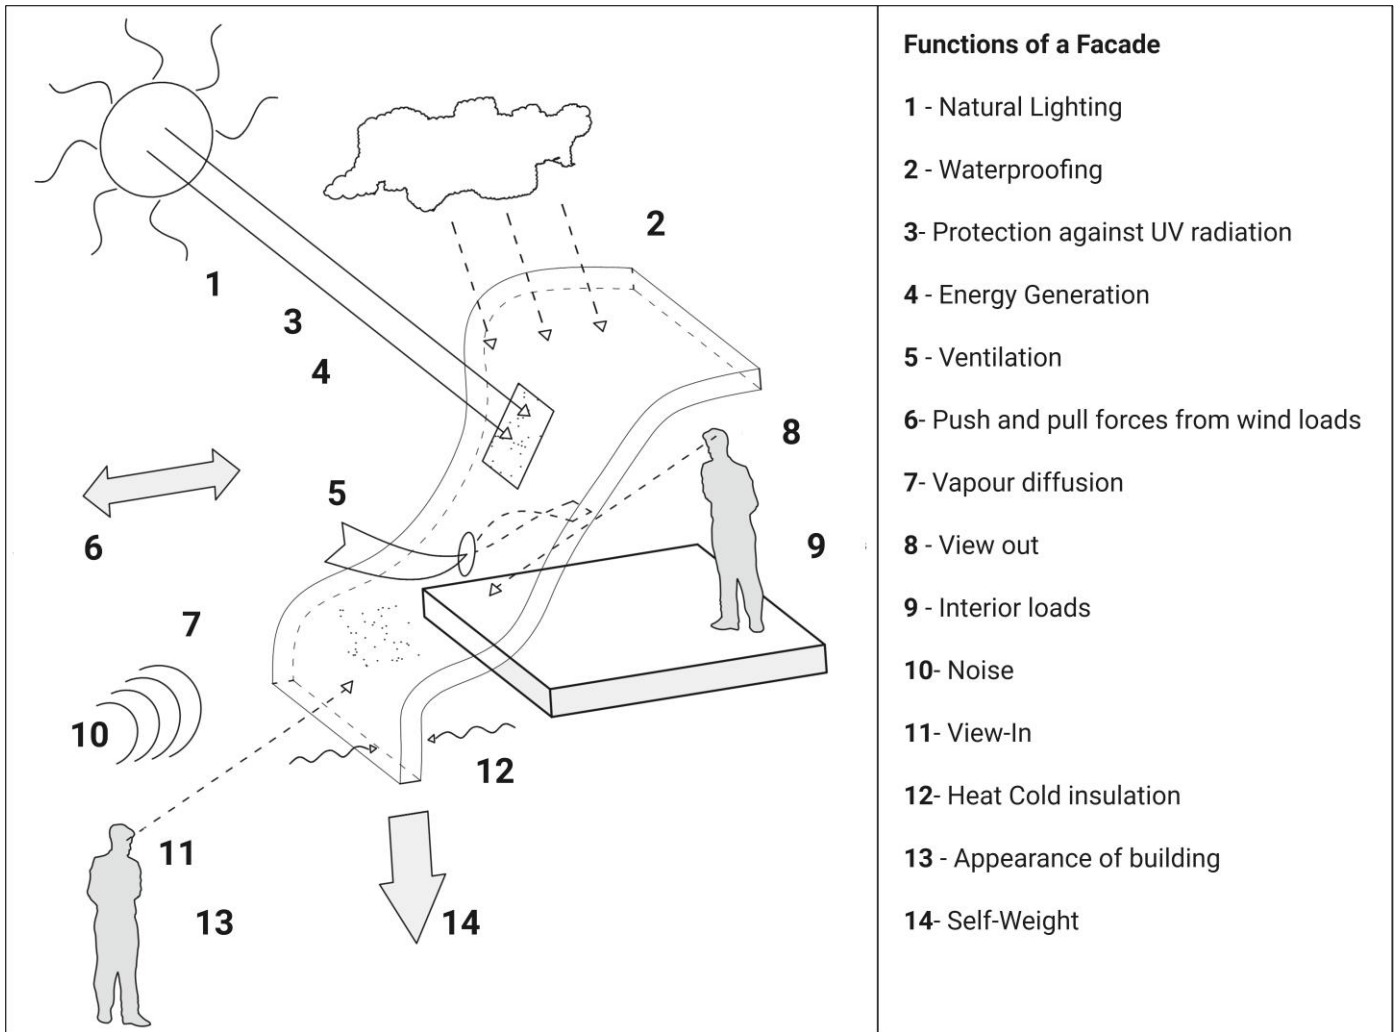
1
2
3
4
5
6
7
8
9
10
11
12
13
14

Functions of a Facade

1 - Natural Lighting

2 - Waterproofing

3- Protection against UV radiation

4 - Energy Generation

5 - Ventilation

6- Push and pull forces from wind loads

7- Vapour diffusion

8 - View out

9 - Interior loads

10- Noise

11- View-In

12- Heat Cold insulation

13 - Appearance of building

14- Self-Weight